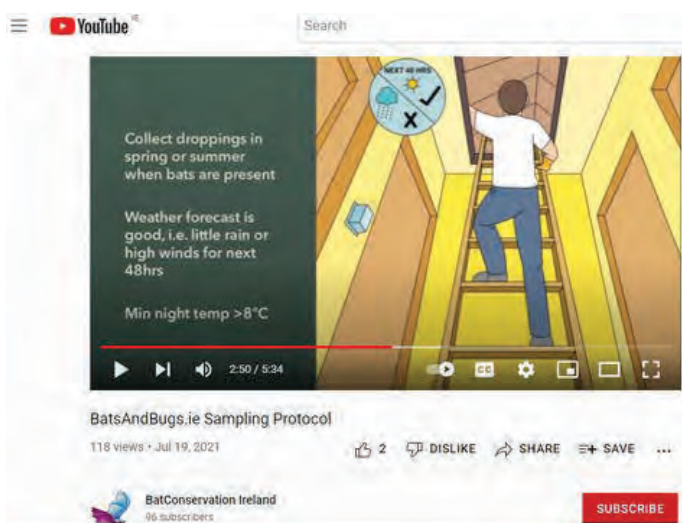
YouTube IE

Search

NEXT 48 HRS

Collect droppings in spring or summer when bats are present

Weather forecast is good, i.e. little rain or high winds for next 48hrs

Min night temp >8°C

2:50 / 5:34

CC

BatsAndBugs.ie Sampling Protocol

118 views • Jul 19, 2021

2 DISLIKE SHARE SAVE ...

BatConservation Ireland
96 subscribers

SUBSCRIBE